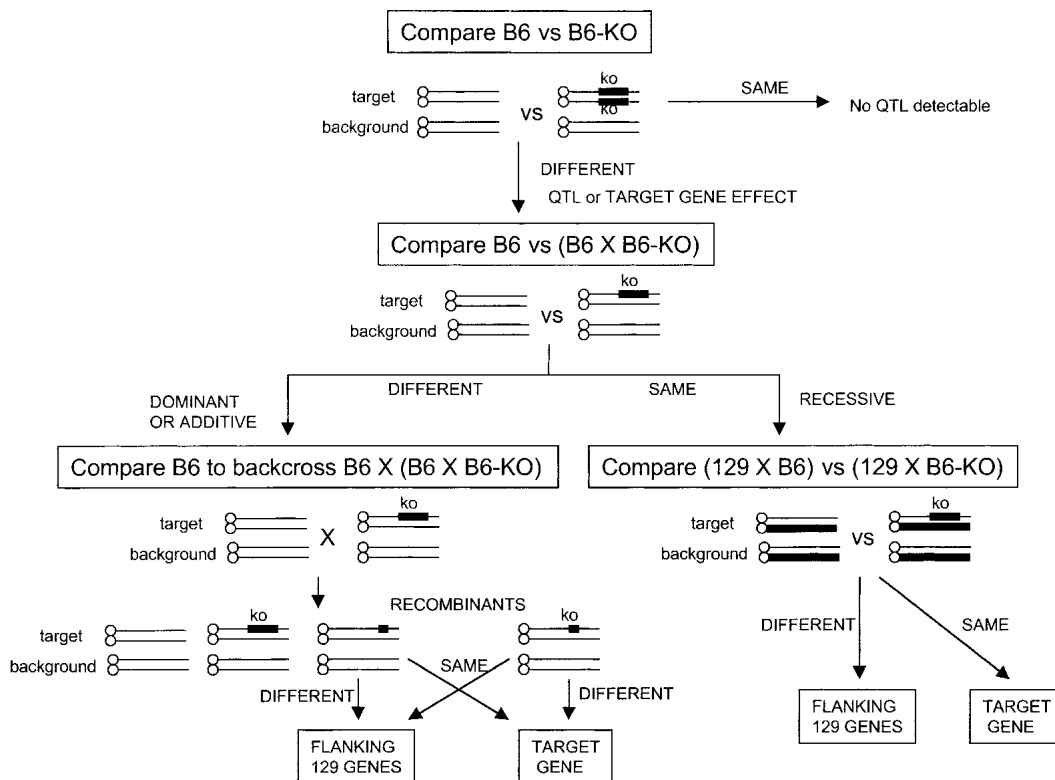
Compare B6 vs B6-KO

target
background
vs
ko
ko
SAME
No QTL detectable

DIFFERENT
QTL or TARGET GENE EFFECT

Compare B6 vs (B6 X B6-KO)

target
background
vs
ko

DOMINANT OR ADDITIVE
DIFFERENT
SAME
RECESSIVE

Compare B6 to backcross B6 X (B6 X B6-KO)

target
background
X
ko

RECOMBINANTS
target
background
ko
ko
SAME
DIFFERENT
DIFFERENT

FLANKING 129 GENES
TARGET GENE

Compare (129 X B6) vs (129 X B6-KO)

target
background
vs
ko

DIFFERENT
SAME

FLANKING 129 GENES
TARGET GENE